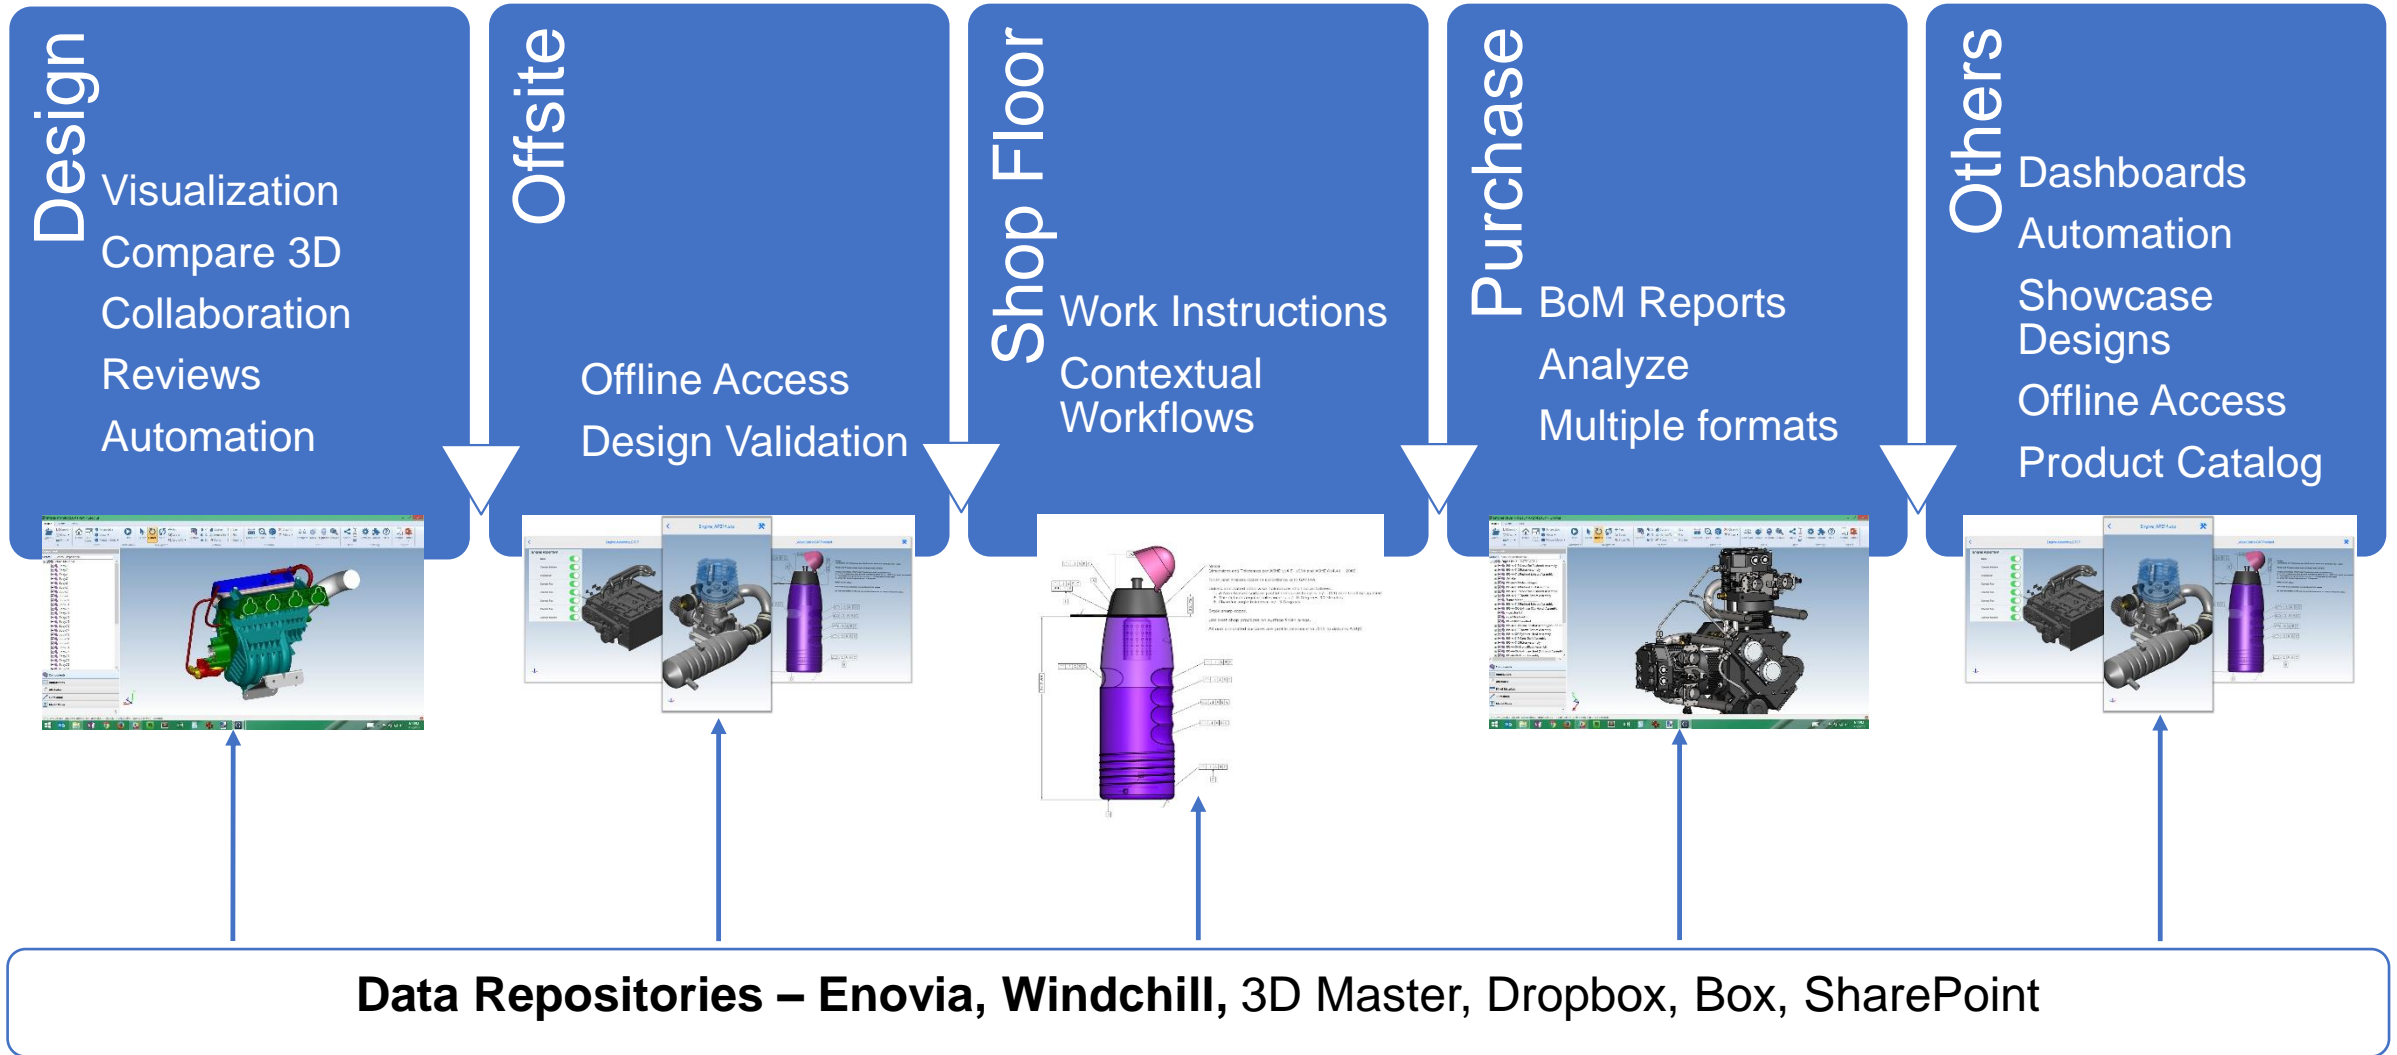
Design

Visualization
Compare 3D
Collaboration
Reviews
Automation

Offsite

Offline Access
Design Validation

Shop Floor

Work Instructions
Contextual Workflows

Purchase

BoM Reports
Analyze
Multiple formats

Others

Dashboards
Automation
Showcase Designs
Offline Access
Product Catalog

**Data Repositories – Enovia, Windchill,** 3D Master, Dropbox, Box, SharePoint